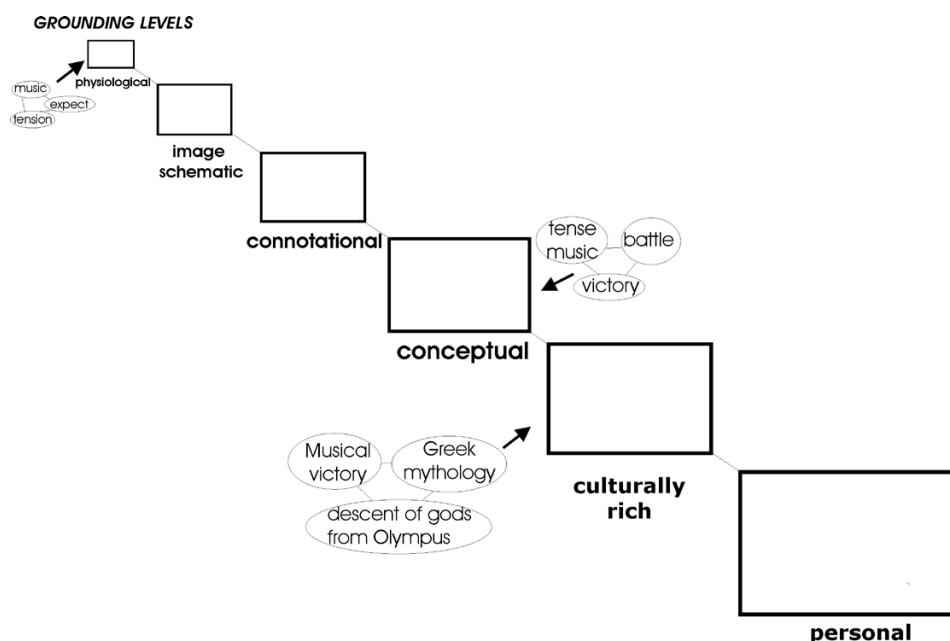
GROUNDING LEVELS

music
expect
tension

physiological

image schematic

connotational

tense music
battle
victory

conceptual

Musical victory
Greek mythology
descent of gods from Olympus

culturally rich

personal